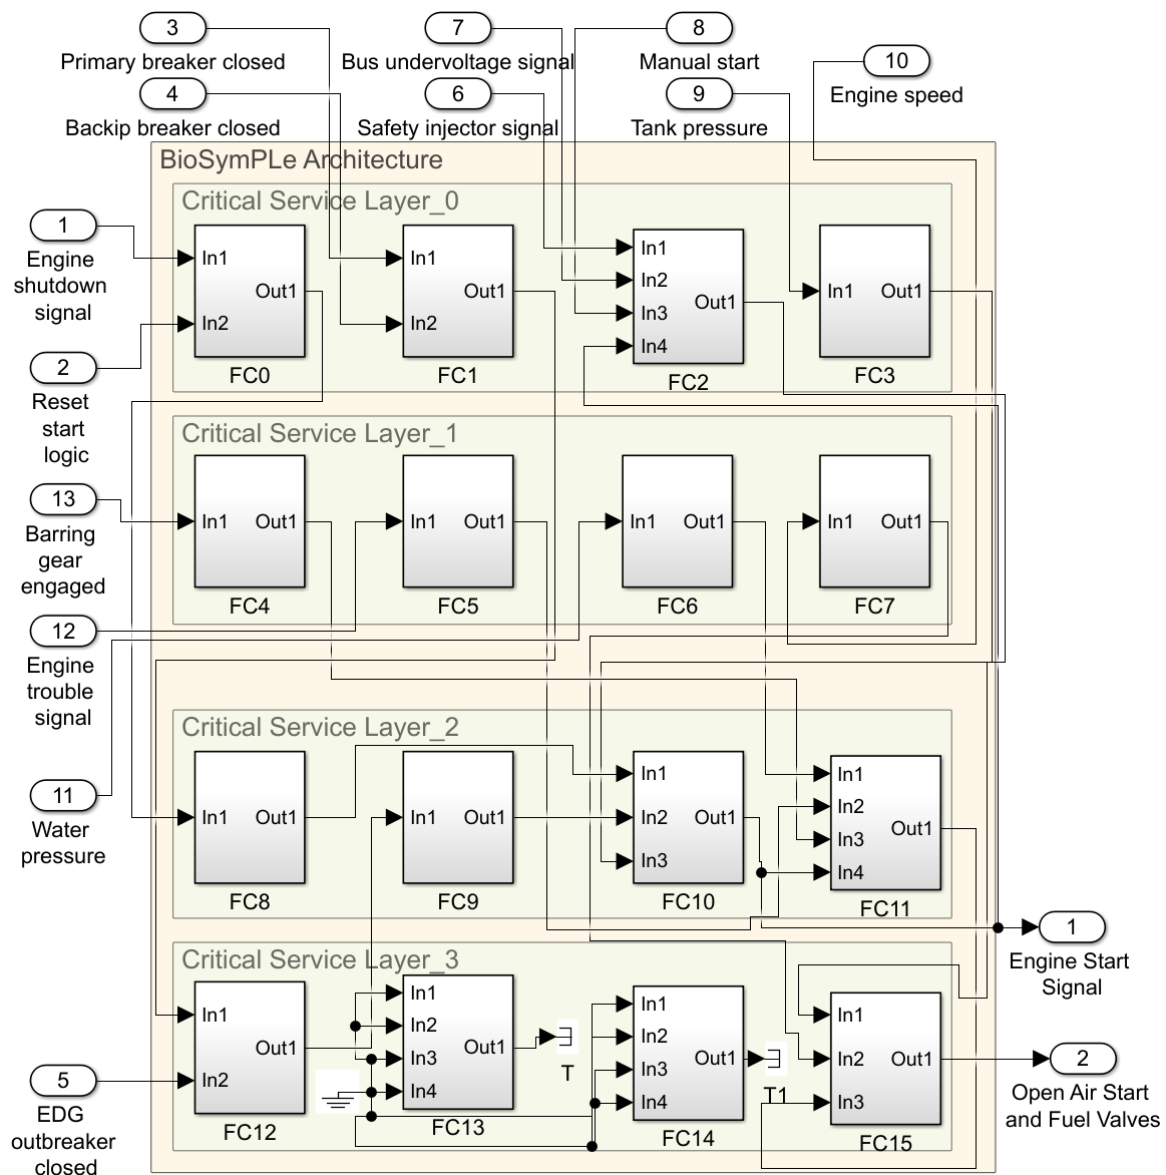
3
Primary breaker closed
4
Backip breaker closed
7
Bus undervoltage signal
6
Safety injector signal
8
Manual start
9
Tank pressure
10
Engine speed

BioSymPLe Architecture

Critical Service Layer_0

1
Engine shutdown signal
2
Reset start logic

In1
In2
Out1
FC0

In1
In2
Out1
FC1

In1
In2
In3
In4
Out1
FC2

In1
Out1
FC3

Critical Service Layer_1

13
Barring gear engaged

In1
Out1
FC4

In1
Out1
FC5

In1
Out1
FC6

In1
Out1
FC7

12
Engine trouble signal

Critical Service Layer_2

11
Water pressure

In1
Out1
FC8

In1
Out1
FC9

In1
In2
In3
Out1
FC10

In1
In2
In3
In4
Out1
FC11

1
Engine Start Signal

Critical Service Layer_3

5
EDG outbreaker closed

In1
In2
Out1
FC12

In1
In2
In3
In4
Out1
FC13

T

In1
In2
In3
In4
Out1
FC14

T1

In1
In2
In3
Out1
FC15

2
Open Air Start and Fuel Valves